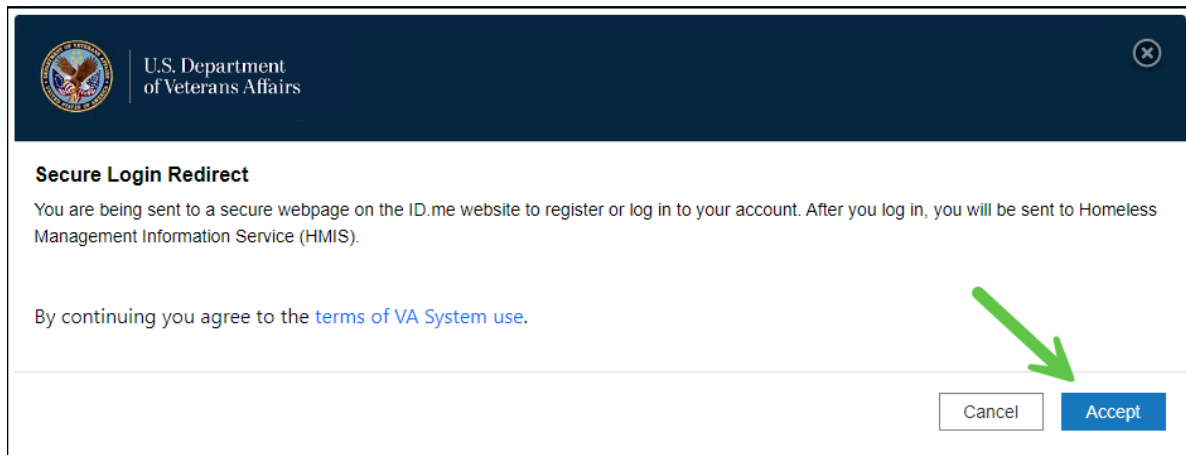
U.S. Department of Veterans Affairs

Secure Login Redirect

You are being sent to a secure webpage on the ID.me website to register or log in to your account. After you log in, you will be sent to Homeless Management Information Service (HMIS).

By continuing you agree to the terms of VA System use.

Cancel

Accept